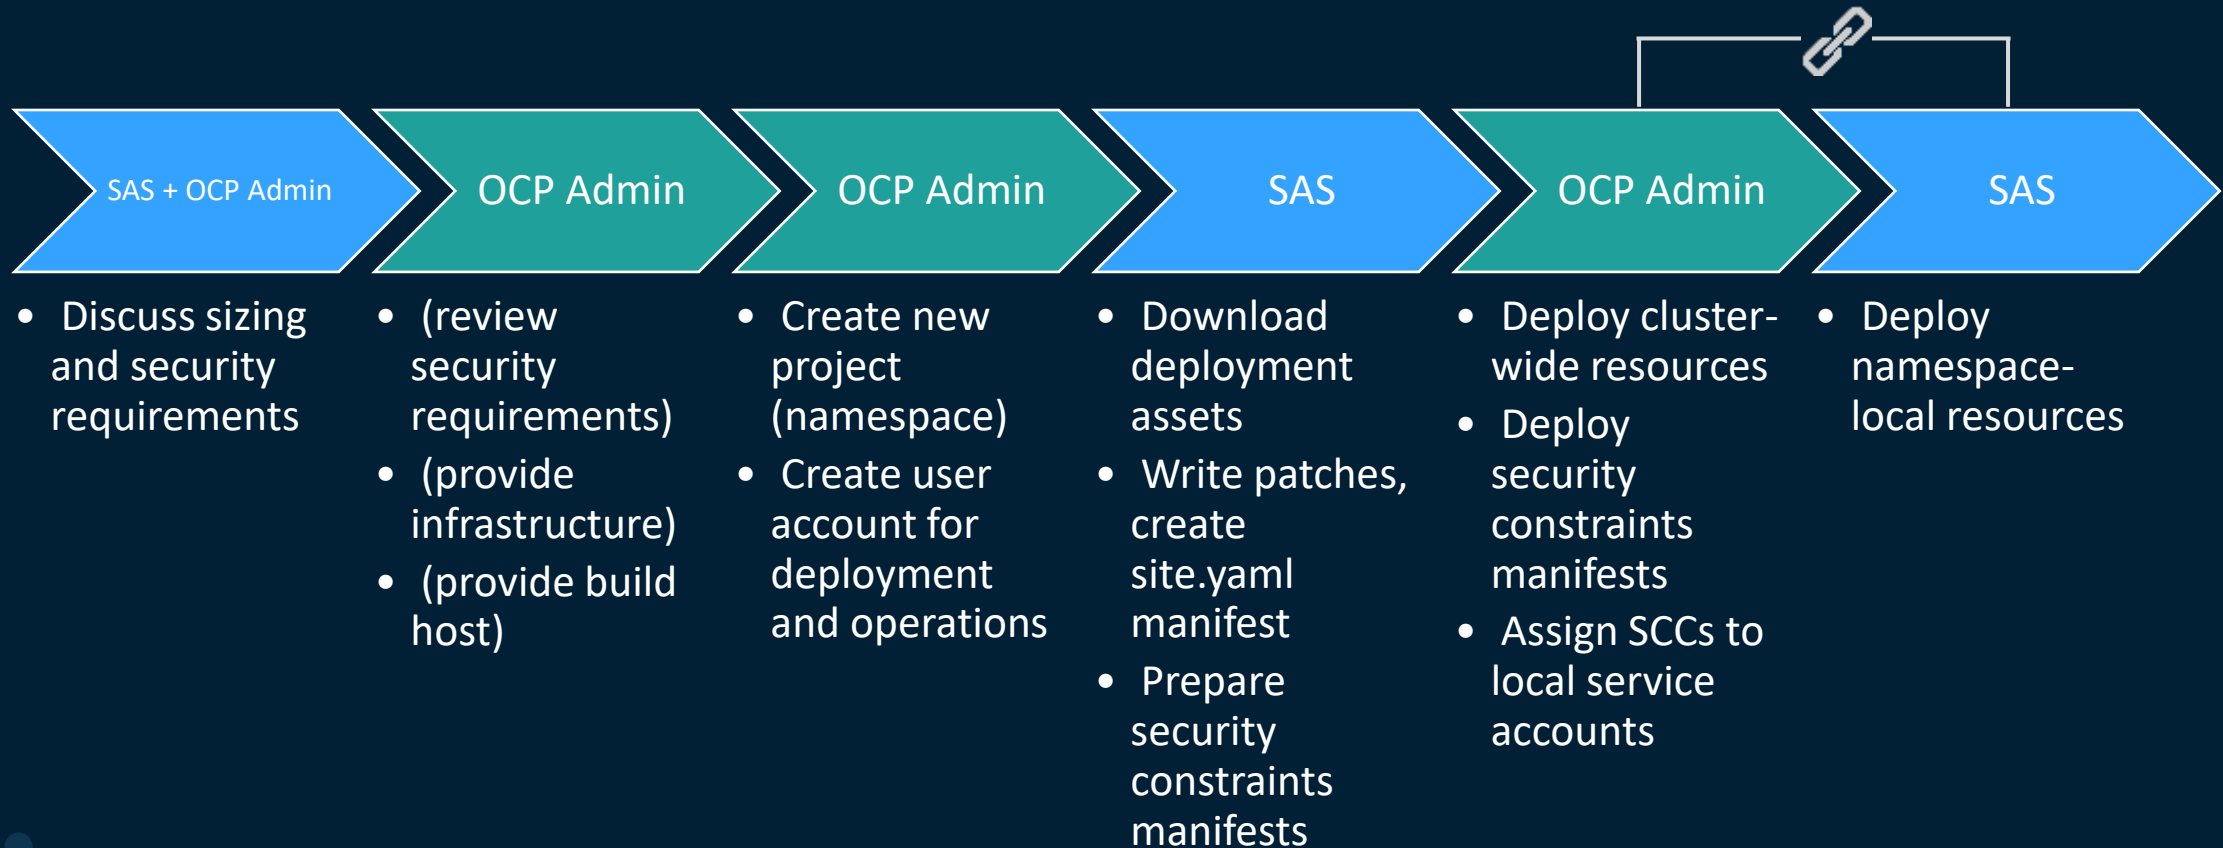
SAS + OCP Admin

- Discuss sizing and security requirements

OCP Admin

- (review security requirements)
- (provide infrastructure)
- (provide build host)

OCP Admin

- Create new project (namespace)
- Create user account for deployment and operations

SAS

- Download deployment assets
- Write patches, create site.yaml manifest
- Prepare security constraints manifests

OCP Admin

- Deploy cluster-wide resources
- Deploy security constraints manifests
- Assign SCCs to local service accounts

SAS

- Deploy namespace-local resources